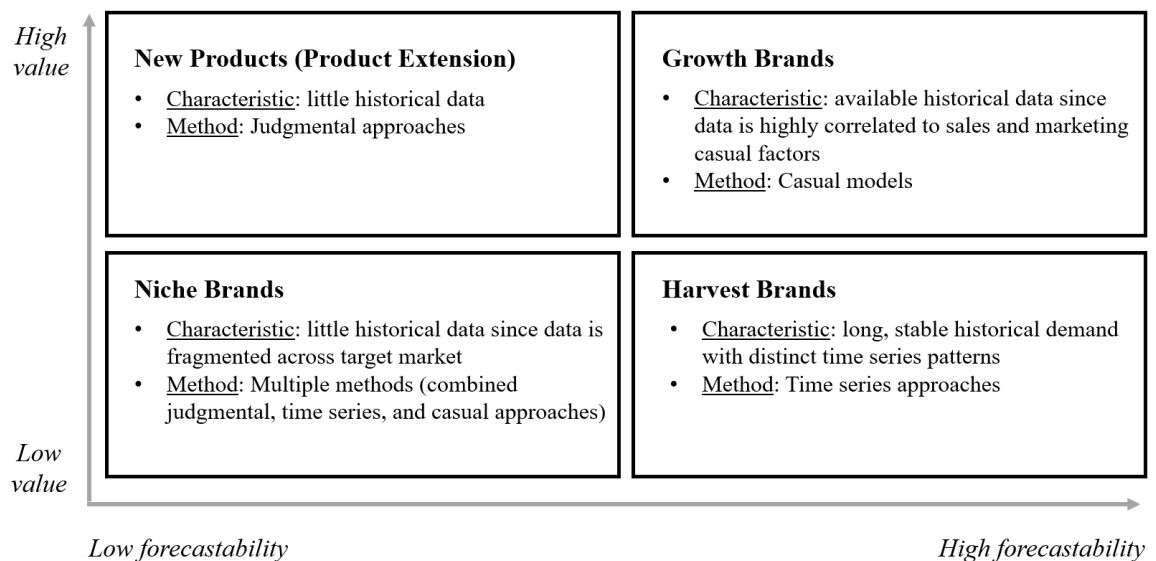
High value

New Products (Product Extension)

- Characteristic: little historical data
- Method: Judgmental approaches

Growth Brands

- Characteristic: available historical data since data is highly correlated to sales and marketing casual factors
- Method: Casual models

Low value

Niche Brands

- Characteristic: little historical data since data is fragmented across target market
- Method: Multiple methods (combined judgmental, time series, and casual approaches)

Harvest Brands

- Characteristic: long, stable historical demand with distinct time series patterns
- Method: Time series approaches

Low forecastability

High forecastability